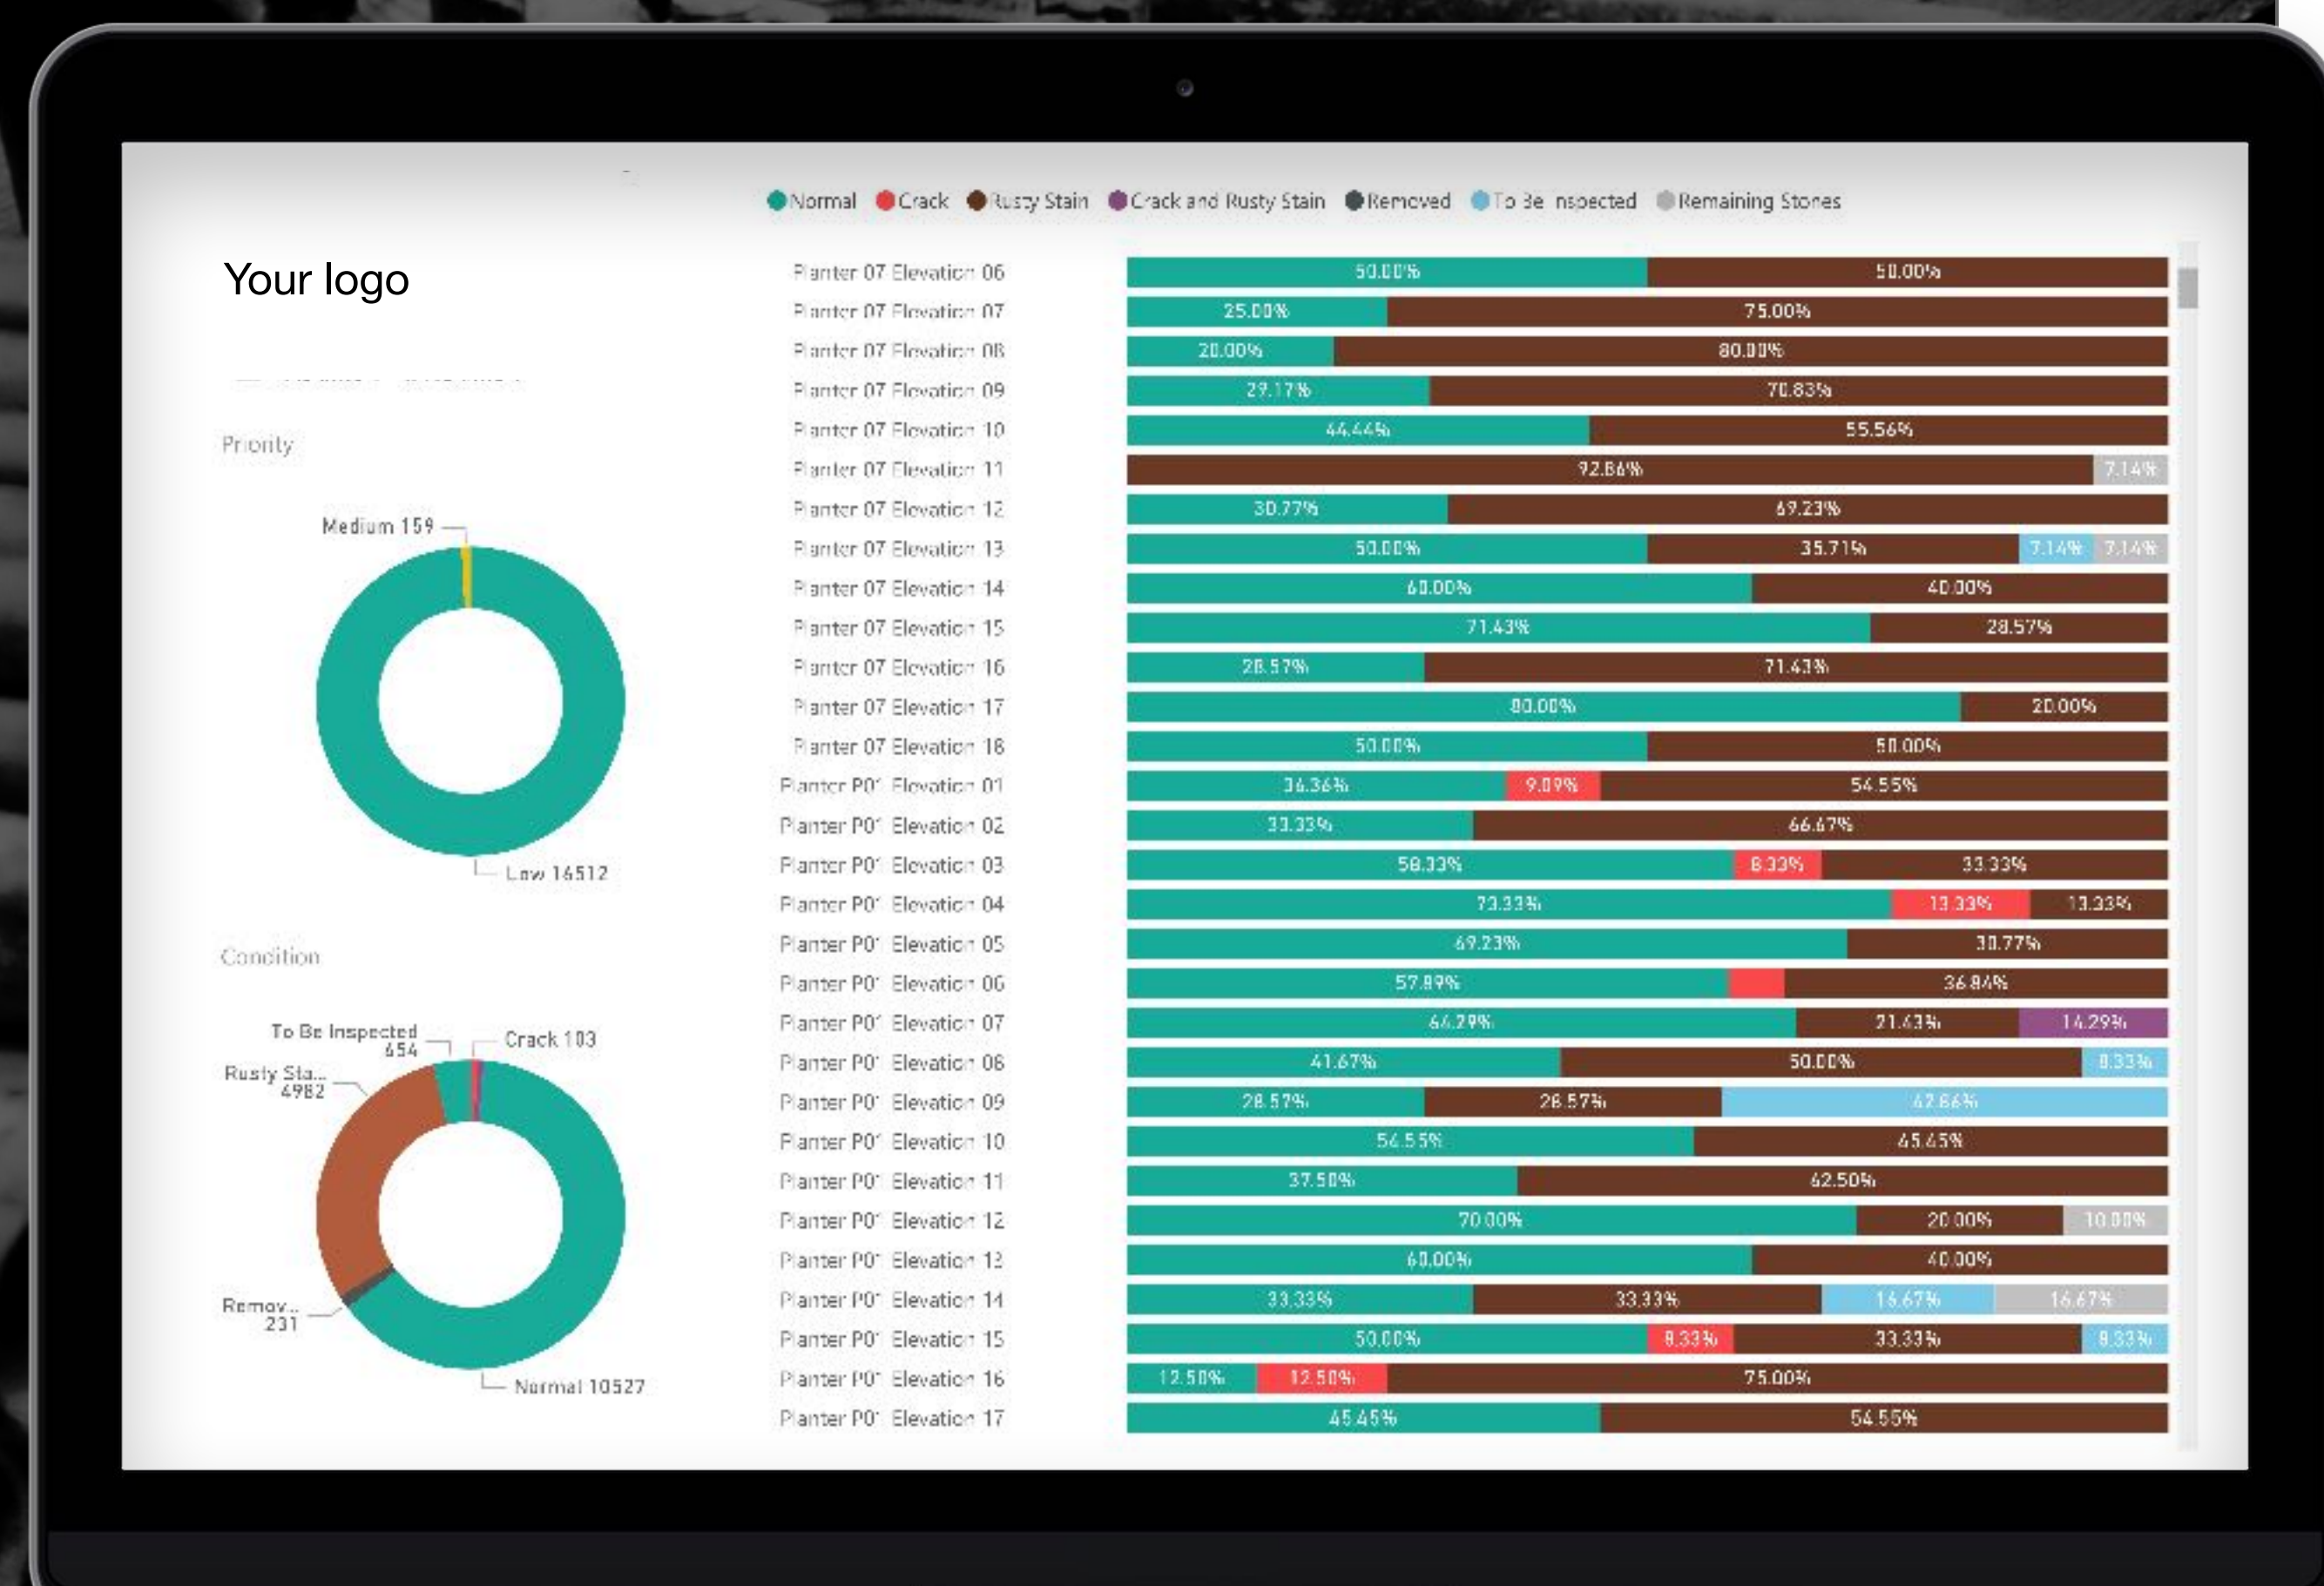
Normal Crack Rusty Stain Crack and Rusty Stain Removed To Be Inspected Remaining Stones

Your logo

Priority

Medium 159

Low 14512

Condition

To Be Inspected 454

Crack 103

Rusty Sta... 4982

Remov... 231

Normal 10527

| | |
|---|---|
| Planter 07 Elevation 06 | 50.00% 50.00% |
| Planter 07 Elevation 07 | 25.00% 75.00% |
| Planter 07 Elevation 08 | 20.00% 80.00% |
| Planter 07 Elevation 09 | 29.17% 70.83% |
| Planter 07 Elevation 10 | 44.44% 55.56% |
| Planter 07 Elevation 11 | 92.86% 7.14% |
| Planter 07 Elevation 12 | 30.77% 69.23% |
| Planter 07 Elevation 13 | 50.00% 35.71% 7.14% 7.14% |
| Planter 07 Elevation 14 | 60.00% 40.00% |
| Planter 07 Elevation 15 | 71.43% 28.57% |
| Planter 07 Elevation 16 | 28.57% 71.43% |
| Planter 07 Elevation 17 | 80.00% 20.00% |
| Planter 07 Elevation 18 | 50.00% 50.00% |
| Planter P01 Elevation 01 | 36.36% 9.09% 54.55% |
| Planter P01 Elevation 02 | 33.33% 66.67% |
| Planter P01 Elevation 03 | 58.33% 8.33% 33.33% |
| Planter P01 Elevation 04 | 73.33% 13.33% 13.33% |
| Planter P01 Elevation 05 | 69.23% 30.77% |
| Planter P01 Elevation 06 | 57.89% 36.84% |
| Planter P01 Elevation 07 | 64.29% 21.43% 14.29% |
| Planter P01 Elevation 08 | 41.67% 50.00% 8.33% |
| Planter P01 Elevation 09 | 28.57% 28.57% 42.86% |
| Planter P01 Elevation 10 | 54.55% 45.45% |
| Planter P01 Elevation 11 | 37.50% 62.50% |
| Planter P01 Elevation 12 | 70.00% 20.00% 10.00% |
| Planter P01 Elevation 13 | 60.00% 40.00% |
| Planter P01 Elevation 14 | 33.33% 33.33% 16.67% 16.67% |
| Planter P01 Elevation 15 | 50.00% 8.33% 33.33% 8.33% |
| Planter P01 Elevation 16 | 12.50% 12.50% 75.00% |
| Planter P01 Elevation 17 | 45.45% 54.55% |